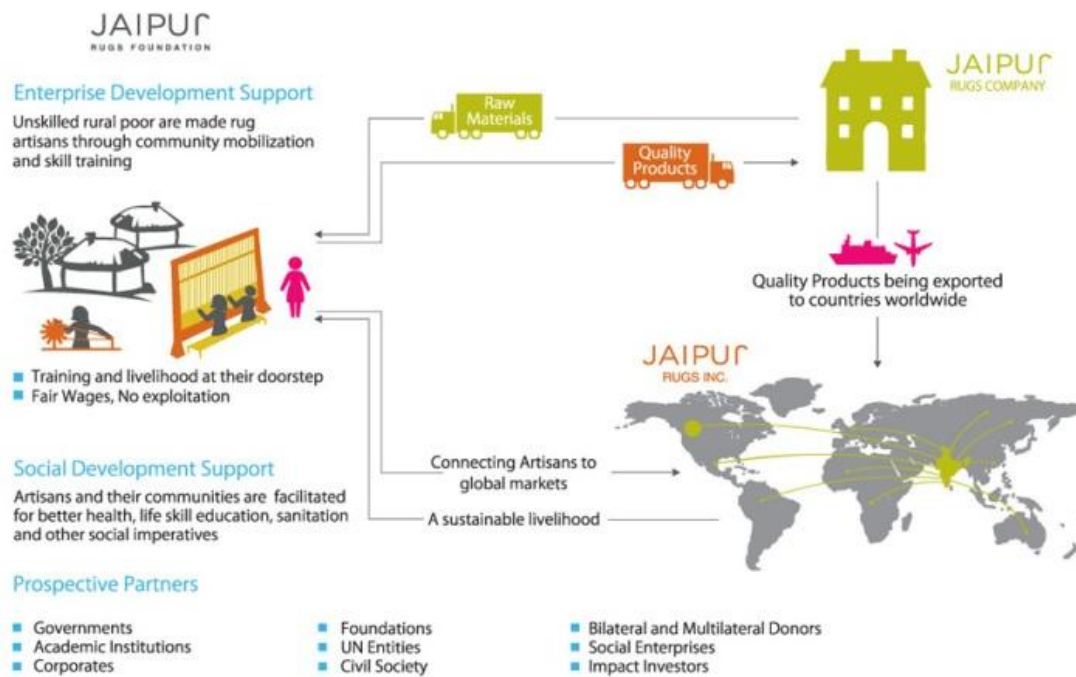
JAIPUR
RUGS FOUNDATION

Enterprise Development Support

Unskilled rural poor are made rug artisans through community mobilization and skill training

Raw Materials

Quality Products

JAIPUR
RUGS COMPANY

Quality Products being exported to countries worldwide

JAIPUR
RUGS INC.

- Training and livelihood at their doorstep
- Fair Wages, No exploitation

Social Development Support

Artisans and their communities are facilitated for better health, life skill education, sanitation and other social imperatives

Connecting Artisans to global markets

A sustainable livelihood

Prospective Partners

- Governments
- Academic Institutions
- Corporates
- Foundations
- UN Entities
- Civil Society
- Bilateral and Multilateral Donors
- Social Enterprises
- Impact Investors